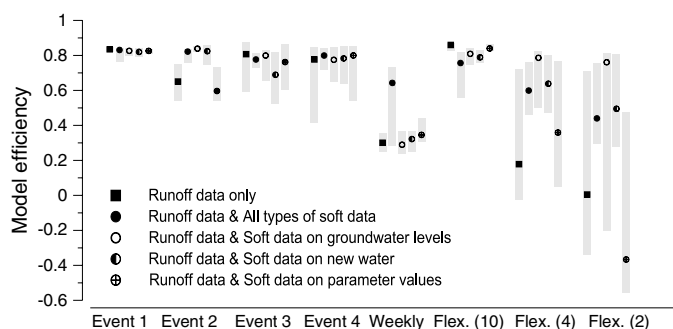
Model efficiency

1
0.8
0.6
0.4
0.2
0
-0.2
-0.4
-0.6

Runoff data only
Runoff data & All types of soft data
Runoff data & Soft data on groundwater levels
Runoff data & Soft data on new water
Runoff data & Soft data on parameter values

Event 1 Event 2 Event 3 Event 4 Weekly Flex. (10) Flex. (4) Flex. (2)